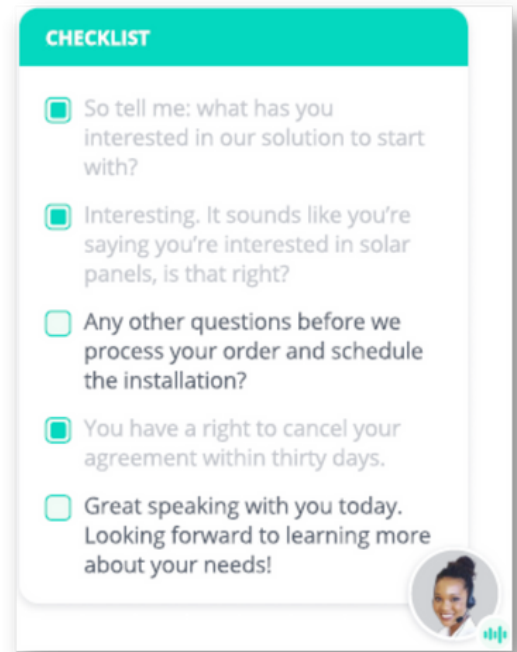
CHECKLIST

So tell me: what has you interested in our solution to start with?

Interesting. It sounds like you're saying you're interested in solar panels, is that right?

Any other questions before we process your order and schedule the installation?

You have a right to cancel your agreement within thirty days.

Great speaking with you today. Looking forward to learning more about your needs!